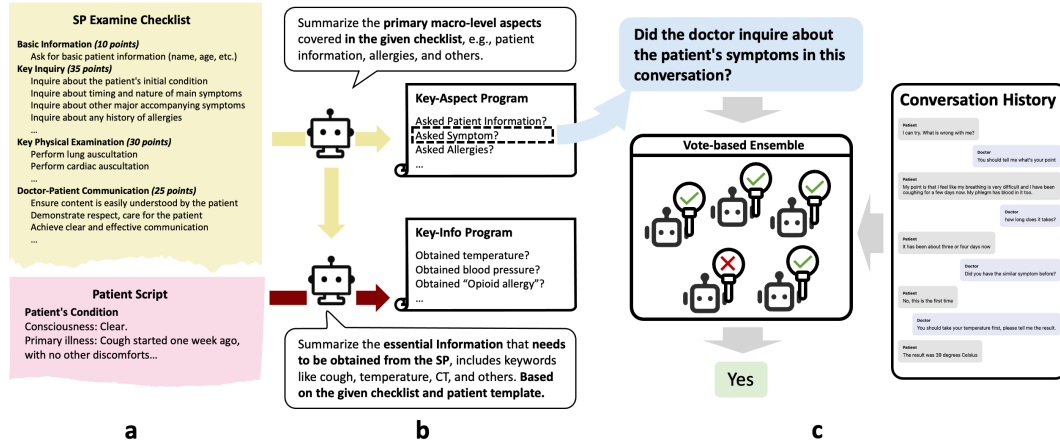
SP Examine Checklist

Basic Information (10 points)
Ask for basic patient information (name, age, etc.)
Key Inquiry (35 points)
Inquire about the patient's initial condition
Inquire about timing and nature of main symptoms
Inquire about other major accompanying symptoms
Inquire about any history of allergies
...
Key Physical Examination (30 points)
Perform lung auscultation
Perform cardiac auscultation
...
Doctor-Patient Communication (25 points)
Ensure content is easily understood by the patient
Demonstrate respect, care for the patient
Achieve clear and effective communication
...

Patient Script
Patient's Condition
Consciousness: Clear.
Primary illness: Cough started one week ago, with no other discomforts...

Summarize the primary macro-level aspects covered in the given checklist, e.g., patient information, allergies, and others.

Key-Aspect Program
Asked Patient Information?
Asked Symptom?
Asked Allergies?
...

Key-Info Program
Obtained temperature?
Obtained blood pressure?
Obtained "Opioid allergy"?
...

Summarize the essential Information that needs to be obtained from the SP, includes keywords like cough, temperature, CT, and others. Based on the given checklist and patient template.

Did the doctor inquire about the patient's symptoms in this conversation?

Vote-based Ensemble

Yes

Conversation History

Patient
I can try. What is wrong with me?

Doctor
You should tell me what's your point

Patient
My point is that I feel like my breathing is very difficult and I have been coughing for a few days now. My phlegm has blood in it too.

Doctor
how long does it takes?

Patient
It has been about three or four days now

Doctor
Did you have the similar symptom before?

Patient
No, this is the first time

Doctor
You should take your temperature first, please tell me the result.

Patient
The result was 39 degrees Celsius

a

b

c